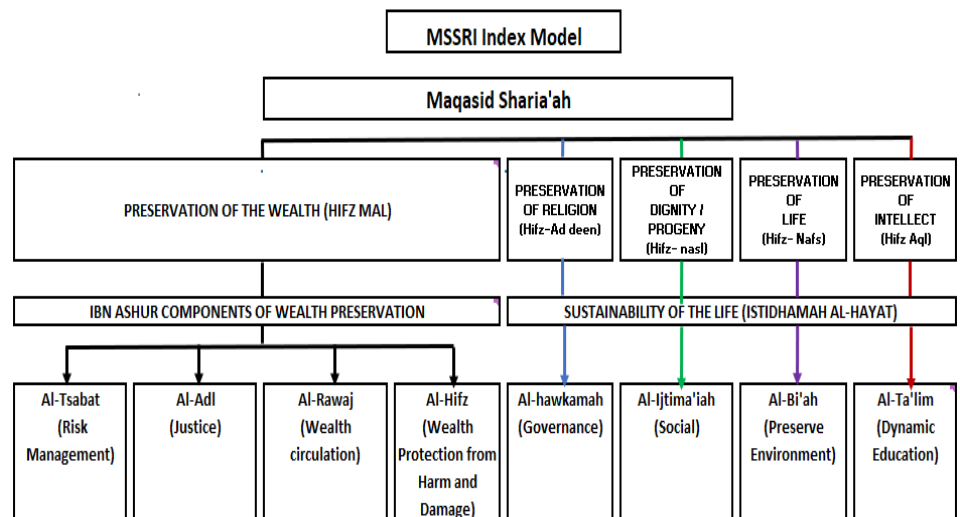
MSSRI Index Model

Maqasid Sharia'ah

PRESERVATION OF THE WEALTH (HIFZ MAL)

PRESERVATION OF RELIGION (Hifz-Ad deen)

PRESERVATION OF DIGNITY / PROGENY (Hifz- nasl)

PRESERVATION OF LIFE (Hifz- Nafs)

PRESERVATION OF INTELLECT (Hifz Aql)

IBN ASHUR COMPONENTS OF WEALTH PRESERVATION

SUSTAINABILITY OF THE LIFE (ISTIDHAMAH AL-HAYAT)

Al-Tsabat (Risk Management)

Al-Adl (Justice)

Al-Rawaj (Wealth circulation)

Al-Hifz (Wealth Protection from Harm and Damage)

Al-hawkamah (Governance)

Al-Ijtima'iah (Social)

Al-Bi'ah (Preserve Environment)

Al-Ta'lim (Dynamic Education)